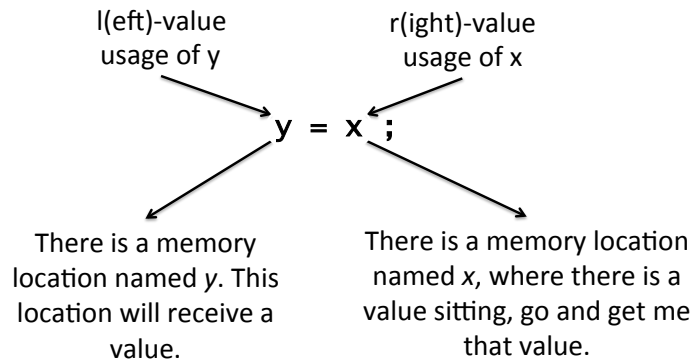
l(eft)-value usage of y

r(ight)-value usage of x

y = x ;

There is a memory location named *y*. This location will receive a value.

There is a memory location named *x*, where there is a value sitting, go and get me that value.